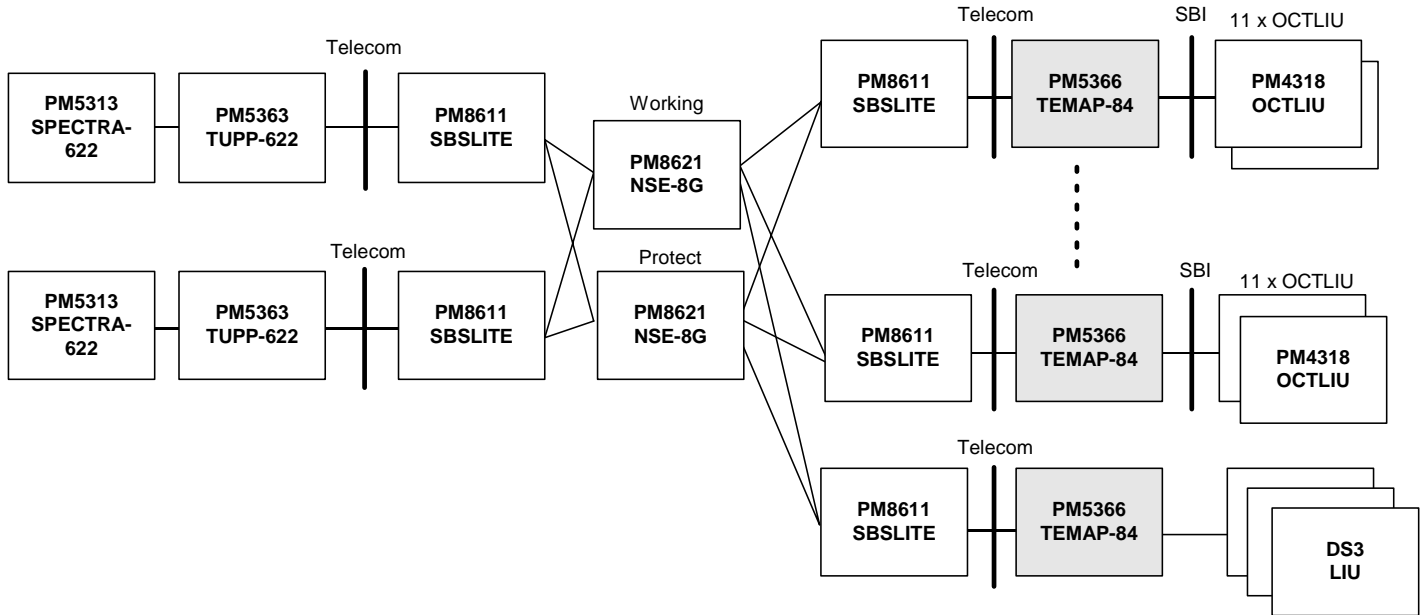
Telecom

PM5313 SPECTRA-622

PM5363 TUPP-622

PM8611 SBSLITE

Telecom

PM5313 SPECTRA-622

PM5363 TUPP-622

PM8611 SBSLITE

Working

PM8621 NSE-8G

Protect

PM8621 NSE-8G

Telecom

SBI

11 x OCTLIU

PM8611 SBSLITE

PM5366 TEMAP-84

PM4318 OCTLIU

Telecom

SBI

11 x OCTLIU

PM8611 SBSLITE

PM5366 TEMAP-84

PM4318 OCTLIU

Telecom

PM8611 SBSLITE

PM5366 TEMAP-84

DS3 LIU